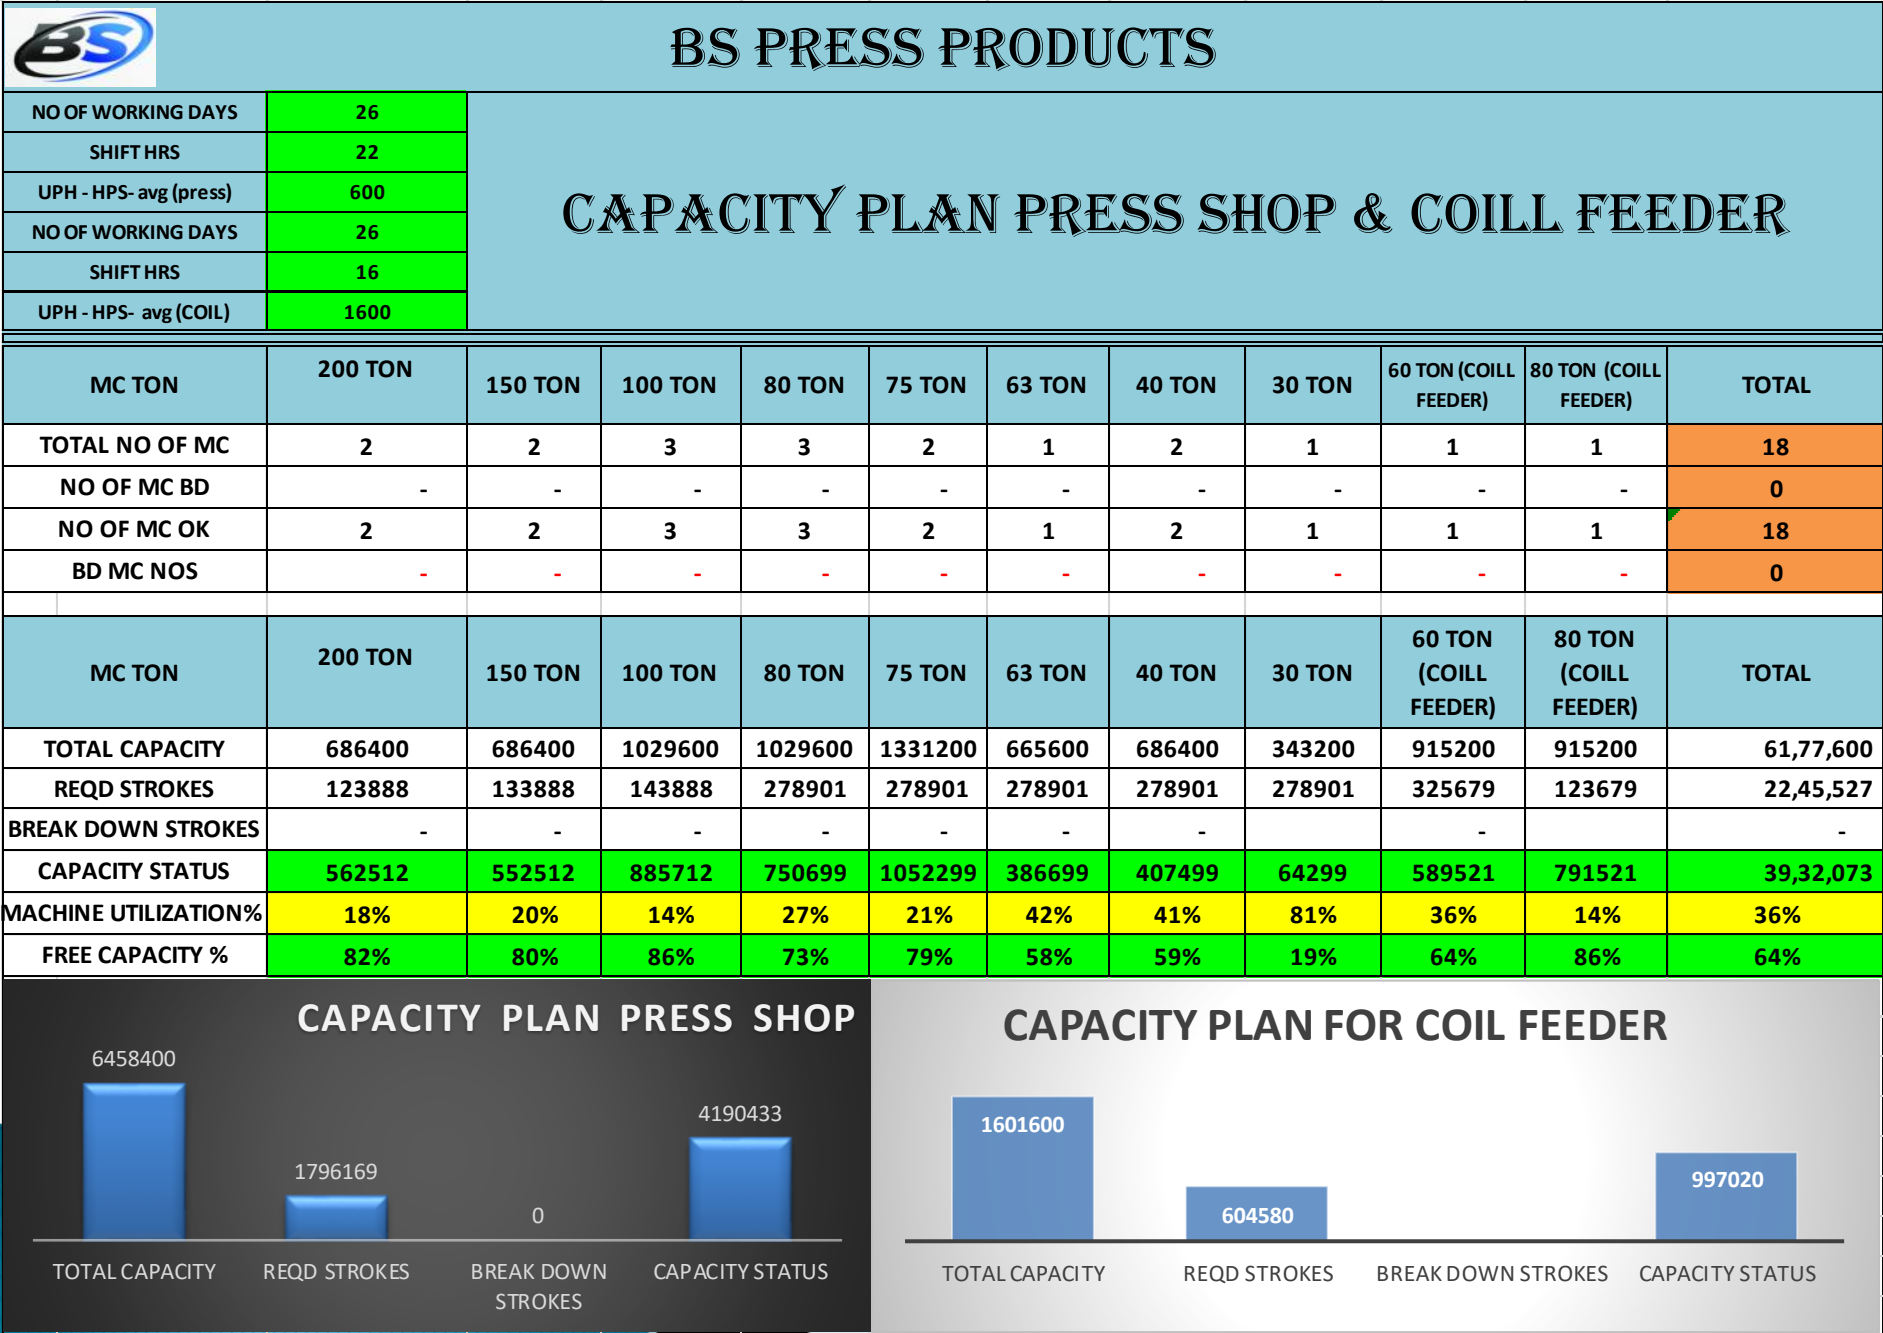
BS

BS PRESS PRODUCTS

| NO OF WORKING DAYS | 26 |
|---|---|
| SHIFT HRS | 22 |
| UPH - HPS- avg (press) | 600 |
| NO OF WORKING DAYS | 26 |
| SHIFT HRS | 16 |
| UPH - HPS- avg (COIL) | 1600 |

CAPACITY PLAN PRESS SHOP & COILL FEEDER

| MC TON | 200 TON | 150 TON | 100 TON | 80 TON | 75 TON | 63 TON | 40 TON | 30 TON | 60 TON (COILL FEEDER) | 80 TON (COILL FEEDER) | TOTAL |
|---|---|---|---|---|---|---|---|---|---|---|---|
| TOTAL NO OF MC | 2 | 2 | 3 | 3 | 2 | 1 | 2 | 1 | 1 | 1 | 18 |
| NO OF MC BD | - | - | - | - | - | - | - | - | - | - | 0 |
| NO OF MC OK | 2 | 2 | 3 | 3 | 2 | 1 | 2 | 1 | 1 | 1 | 18 |
| BD MC NOS | - | - | - | - | - | - | - | - | - | - | 0 |

| MC TON | 200 TON | 150 TON | 100 TON | 80 TON | 75 TON | 63 TON | 40 TON | 30 TON | 60 TON (COILL FEEDER) | 80 TON (COILL FEEDER) | TOTAL |
|---|---|---|---|---|---|---|---|---|---|---|---|
| TOTAL CAPACITY | 686400 | 686400 | 1029600 | 1029600 | 1331200 | 665600 | 686400 | 343200 | 915200 | 915200 | 61,77,600 |
| REQD STROKES | 123888 | 133888 | 143888 | 278901 | 278901 | 278901 | 278901 | 278901 | 325679 | 123679 | 22,45,527 |
| BREAK DOWN STROKES | - | - | - | - | - | - | - | | - | | - |
| CAPACITY STATUS | 562512 | 552512 | 885712 | 750699 | 1052299 | 386699 | 407499 | 64299 | 589521 | 791521 | 39,32,073 |
| MACHINE UTILIZATION% | 18% | 20% | 14% | 27% | 21% | 42% | 41% | 81% | 36% | 14% | 36% |
| FREE CAPACITY % | 82% | 80% | 86% | 73% | 79% | 58% | 59% | 19% | 64% | 86% | 64% |

CAPACITY PLAN PRESS SHOP

6458400
1796169
0
4190433
TOTAL CAPACITY
REQD STROKES
BREAK DOWN STROKES
CAPACITY STATUS

CAPACITY PLAN FOR COIL FEEDER

1601600
604580
997020
TOTAL CAPACITY
REQD STROKES
BREAK DOWN STROKES
CAPACITY STATUS